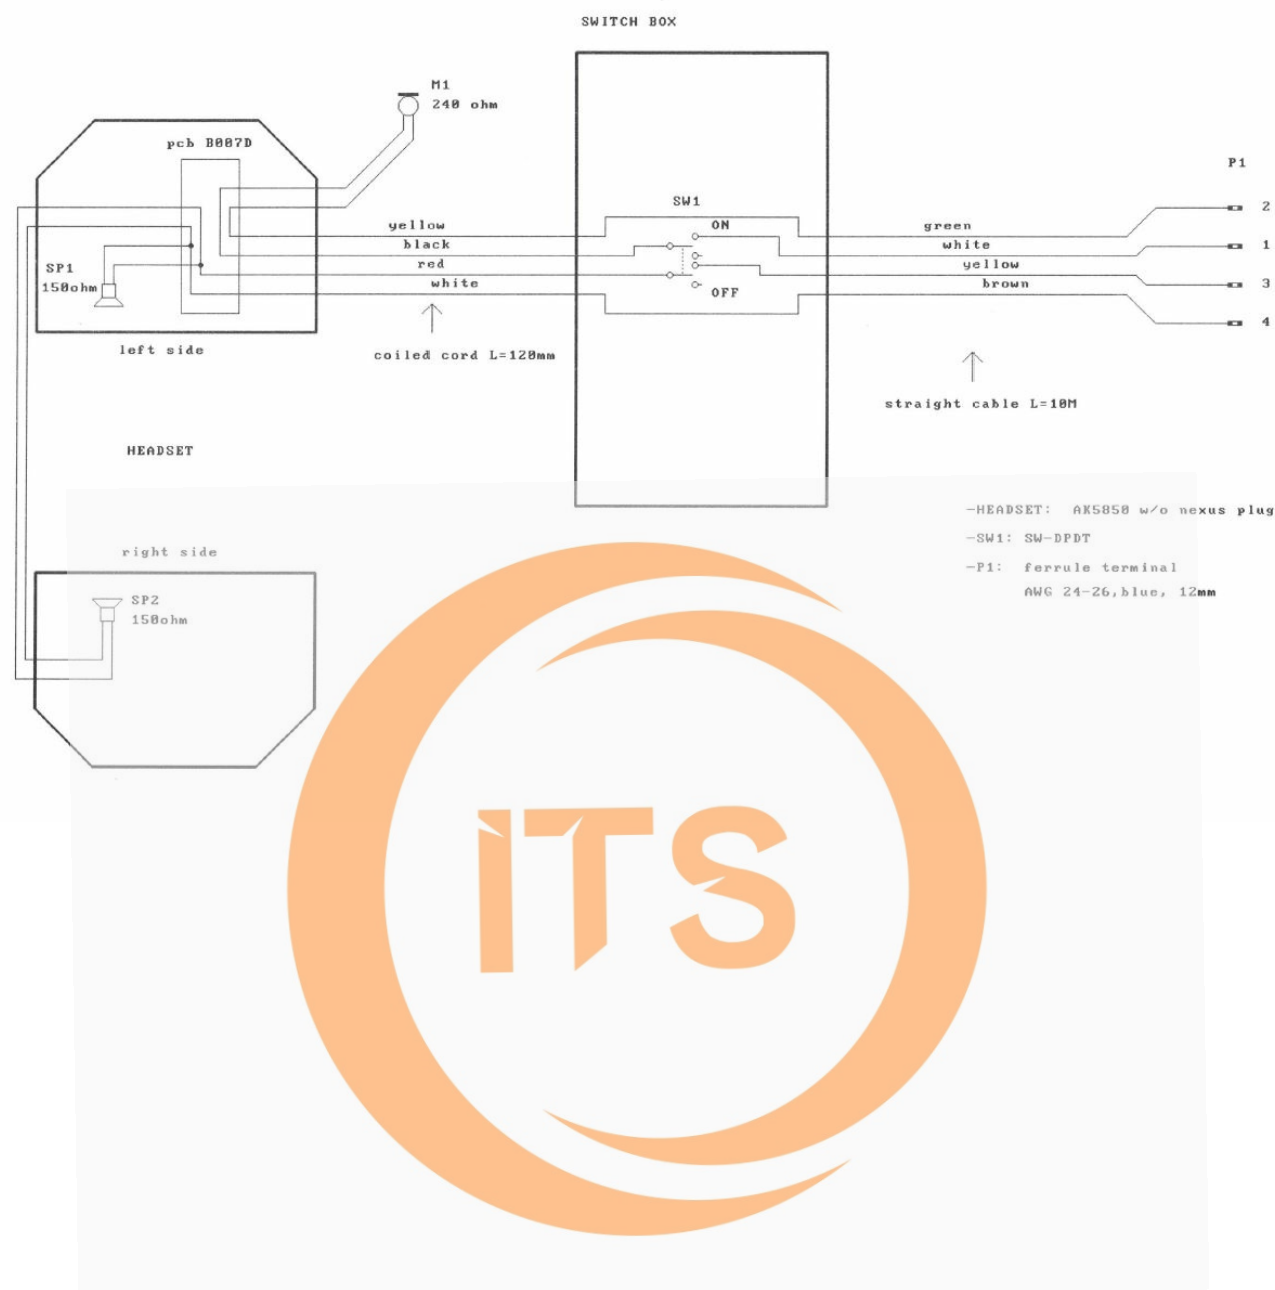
SWITCH BOX

M1
240 ohm

pcb B007D

SP1
150ohm

yellow
black
red
white

coiled cord L=120mm

left side

SW1
ON
OFF

green
white
yellow
brown

P1
2
1
3
4

straight cable L=10M

HEADSET

-HEADSET: AK5850 w/o nexus plug
-SW1: SW-DPDT
-P1: ferrule terminal
AWG 24-26,blue, 12mm

right side

SP2
150ohm

ITS